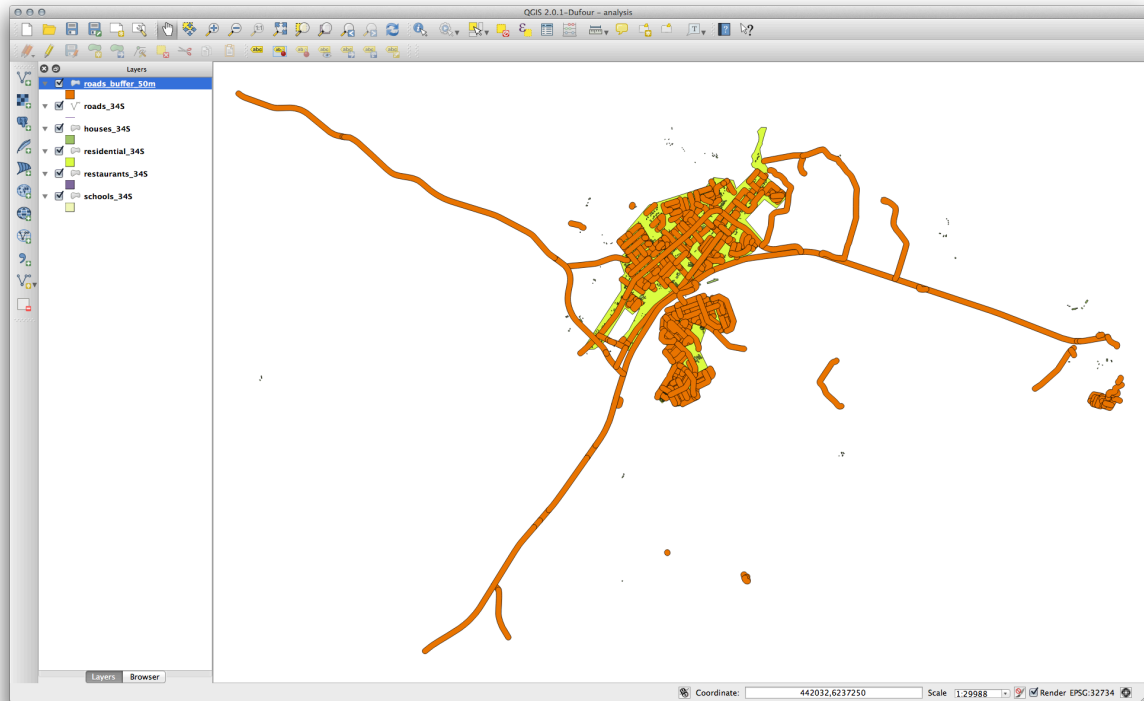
QGIS 2.0.1-Dufour - analysis

Layers

roads_buffer_50m

roads_34S

houses_34S

residential_34S

restaurants_34S

schools_34S

Layers Browser

Coordinate: 442032,6237250 Scale 1:29988 Render EPSG:32734